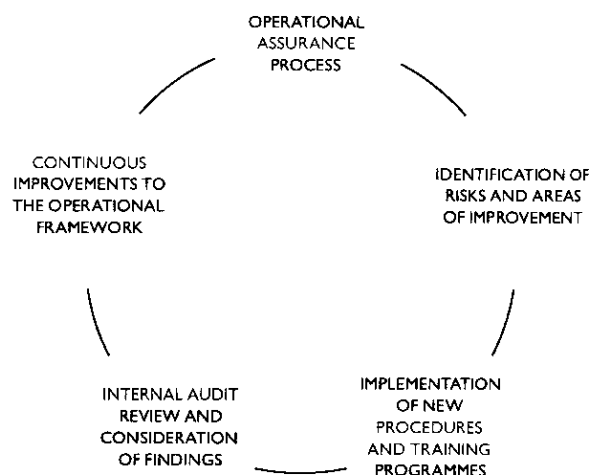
OPERATIONAL ASSURANCE PROCESS

IDENTIFICATION OF RISKS AND AREAS OF IMPROVEMENT

IMPLEMENTATION OF NEW PROCEDURES AND TRAINING PROGRAMMES

INTERNAL AUDIT REVIEW AND CONSIDERATION OF FINDINGS

CONTINUOUS IMPROVEMENTS TO THE OPERATIONAL FRAMEWORK